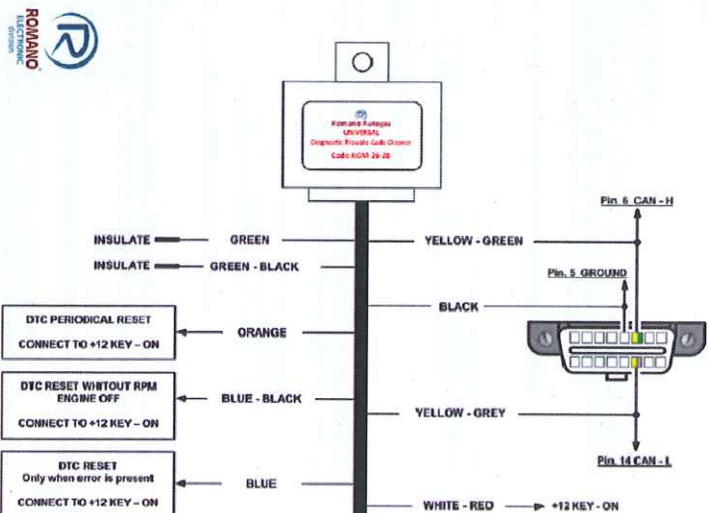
ROMANO
ELECTRONIC
Division

Romano Autogas
UNIVERSAL
Diagnostic Trouble Code Cleaner
Code ROM 26-28

Pin. 6 CAN - H

INSULATE GREEN

YELLOW - GREEN

INSULATE GREEN - BLACK

Pin. 5 GROUND

BLACK

DTC PERIODICAL RESET

CONNECT TO +12 KEY - ON

ORANGE

DTC RESET WHITOUT RPM
ENGINE OFF

CONNECT TO +12 KEY - ON

BLUE - BLACK

YELLOW - GREY

Pin. 14 CAN - L

DTC RESET
Only when error is present

CONNECT TO +12 KEY - ON

BLUE

WHITE - RED

+12 KEY - ON